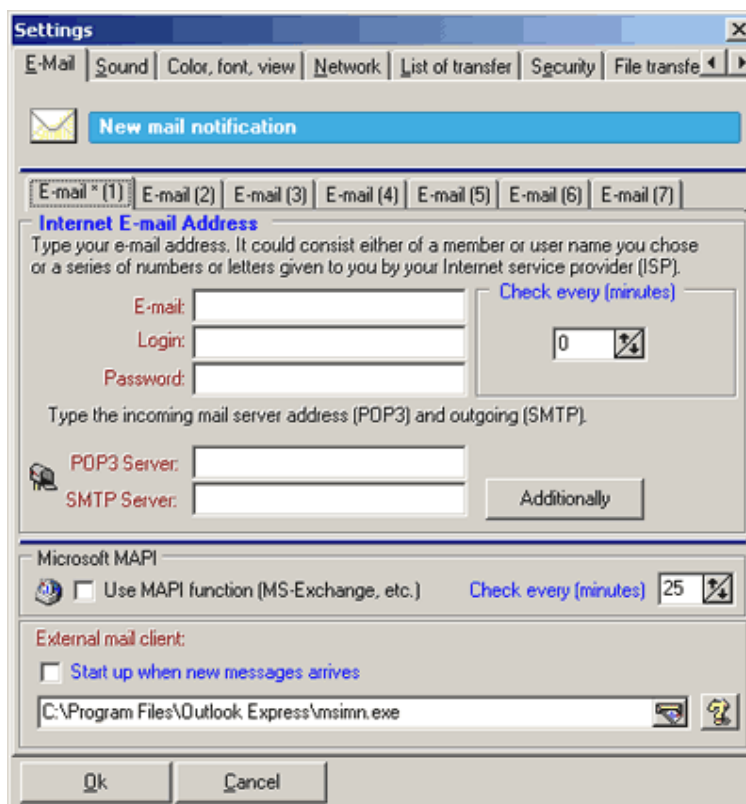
Settings

E-Mail | Sound | Color, font, view | Network | List of transfer | Security | File transfe

New mail notification

E-mail * (1) | E-mail (2) | E-mail (3) | E-mail (4) | E-mail (5) | E-mail (6) | E-mail (7)

Internet E-mail Address

Type your e-mail address. It could consist either of a member or user name you chose or a series of numbers or letters given to you by your Internet service provider (ISP).

E-mail:

Login:

Password:

Check every (minutes)

0

Type the incoming mail server address (POP3) and outgoing (SMTP).

POP3 Server:

SMTP Server:

Additionally

Microsoft MAPI

Use MAPI function (MS-Exchange, etc.)

Check every (minutes) 25

External mail client:

Start up when new messages arrives

C:\Program Files\Outlook Express\msimn.exe

Ok

Cancel